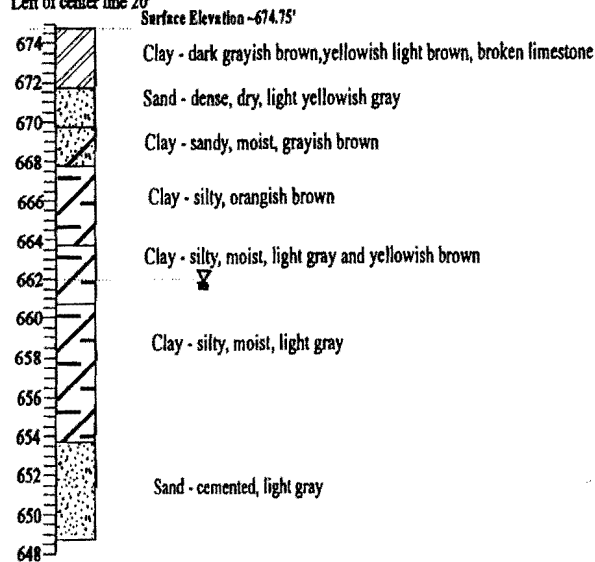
Left of center line 20
Surface Elevation ~674.75'

674
672
670
668
666
664
662
660
658
656
654
652
650
648

Clay - dark grayish brown, yellowish light brown, broken limestone

Sand - dense, dry, light yellowish gray

Clay - sandy, moist, grayish brown

Clay - silty, orangish brown

Clay - silty, moist, light gray and yellowish brown

Clay - silty, moist, light gray

Sand - cemented, light gray